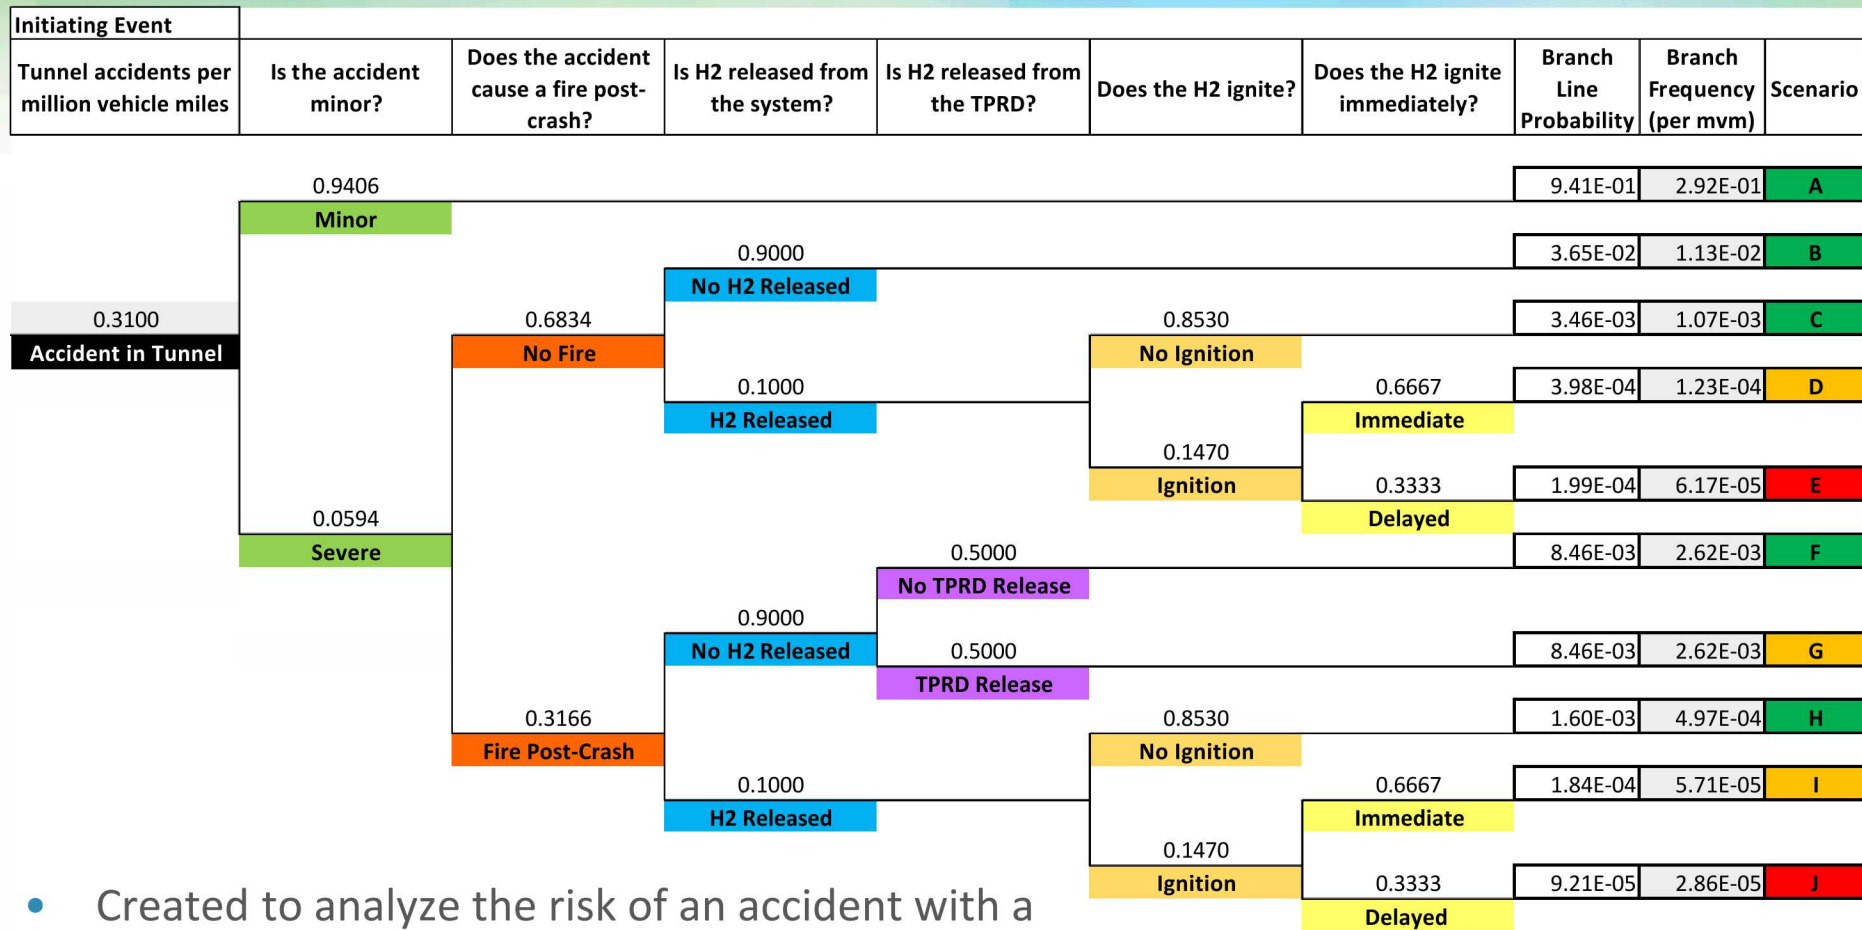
Initiating Event

| Tunnel accidents per million vehicle miles | Is the accident minor? | Does the accident cause a fire post-crash? | Is H2 released from the system? | Is H2 released from the TPRD? | Does the H2 ignite? | Does the H2 ignite immediately? | Branch Line Probability | Branch Frequency (per mvm) | Scenario |
|---|---|---|---|---|---|---|---|---|---|

0.3100
Accident in Tunnel

0.9406
Minor

9.41E-01 2.92E-01 A

0.6834
No Fire

0.9000
No H2 Released

3.65E-02 1.13E-02 B

0.1000
H2 Released

0.8530
No Ignition

3.46E-03 1.07E-03 C

0.1470
Ignition

0.6667
Immediate

3.98E-04 1.23E-04 D

0.3333
Delayed

1.99E-04 6.17E-05 E

0.0594
Severe

0.3166
Fire Post-Crash

0.9000
No H2 Released

0.5000
No TPRD Release

8.46E-03 2.62E-03 F

0.5000
TPRD Release

8.46E-03 2.62E-03 G

0.1000
H2 Released

0.8530
No Ignition

1.60E-03 4.97E-04 H

0.1470
Ignition

0.6667
Immediate

1.84E-04 5.71E-05 I

0.3333
Delayed

9.21E-05 2.86E-05 J

• Created to analyze the risk of an accident with a